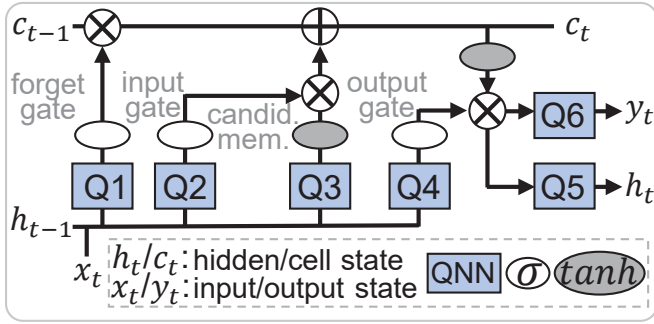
$c_{t-1}$ $c_t$

forget gate

input gate

candid. mem.

output gate

Q1 Q2 Q3 Q4

Q6 $y_t$

Q5 $h_t$

$h_{t-1}$

$x_t$

$h_t/c_t$: hidden/cell state

$x_t/y_t$: input/output state

QNN $\sigma$ $tanh$